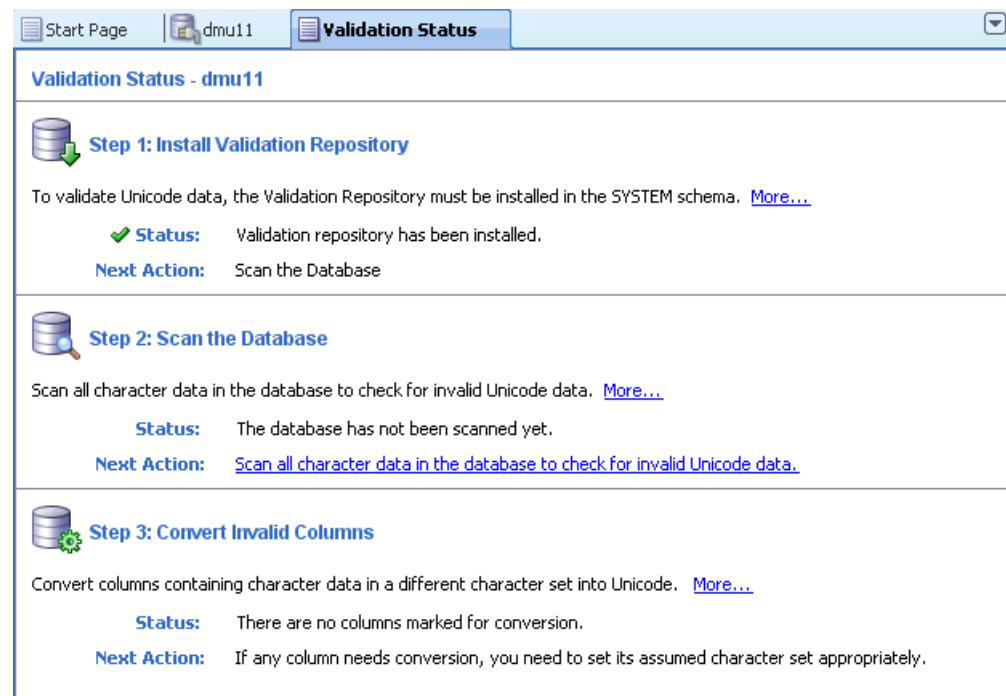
Start Page | dmu11 | Validation Status

Validation Status - dmu11

Step 1: Install Validation Repository

To validate Unicode data, the Validation Repository must be installed in the SYSTEM schema. More...

Status: Validation repository has been installed.

Next Action: Scan the Database

Step 2: Scan the Database

Scan all character data in the database to check for invalid Unicode data. More...

Status: The database has not been scanned yet.

Next Action: Scan all character data in the database to check for invalid Unicode data.

Step 3: Convert Invalid Columns

Convert columns containing character data in a different character set into Unicode. More...

Status: There are no columns marked for conversion.

Next Action: If any column needs conversion, you need to set its assumed character set appropriately.